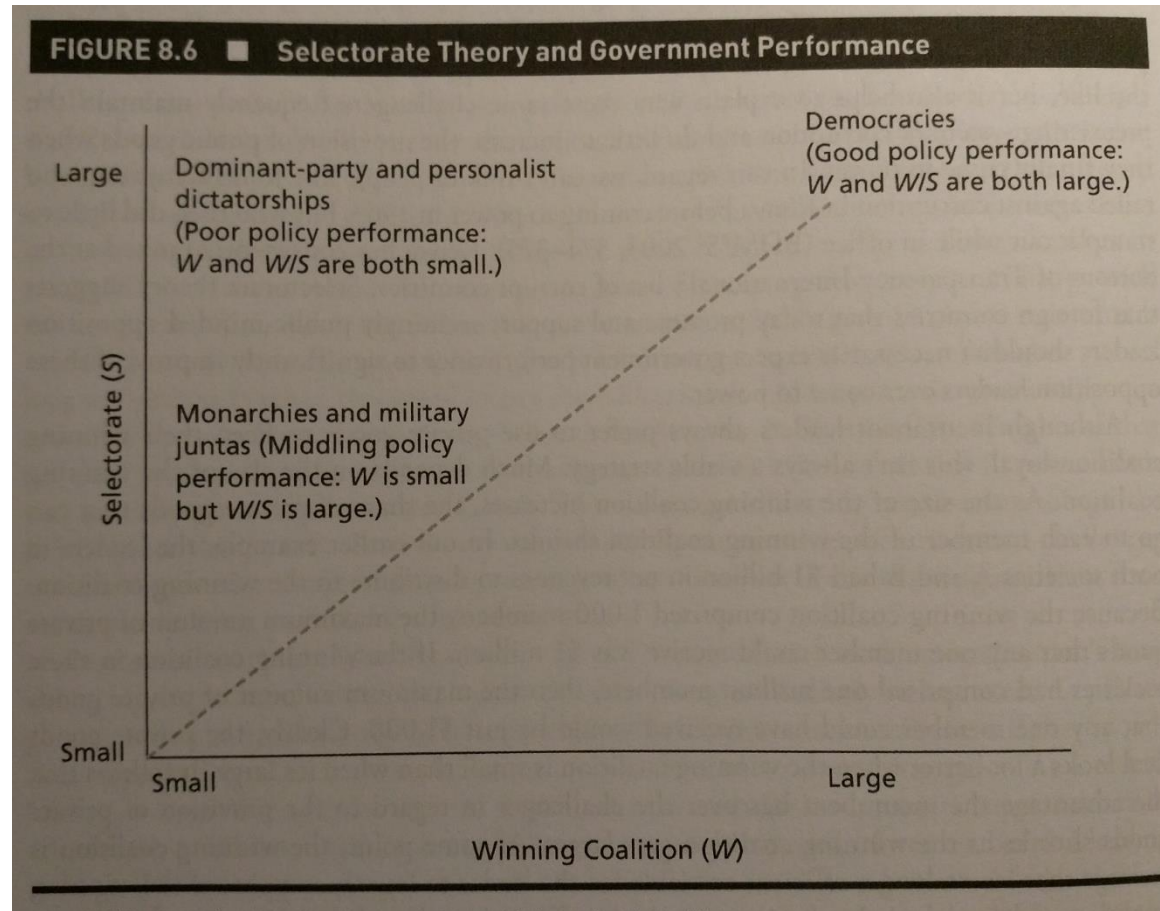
FIGURE 8.6 ■ Selectorate Theory and Government Performance

Large

Small

Selectorate (S)

Dominant-party and personalist dictatorships (Poor policy performance: W and W/S are both small.)

Democracies (Good policy performance: W and W/S are both large.)

Monarchies and military juntas (Middling policy performance: W is small but W/S is large.)

Small

Large

Winning Coalition (W)